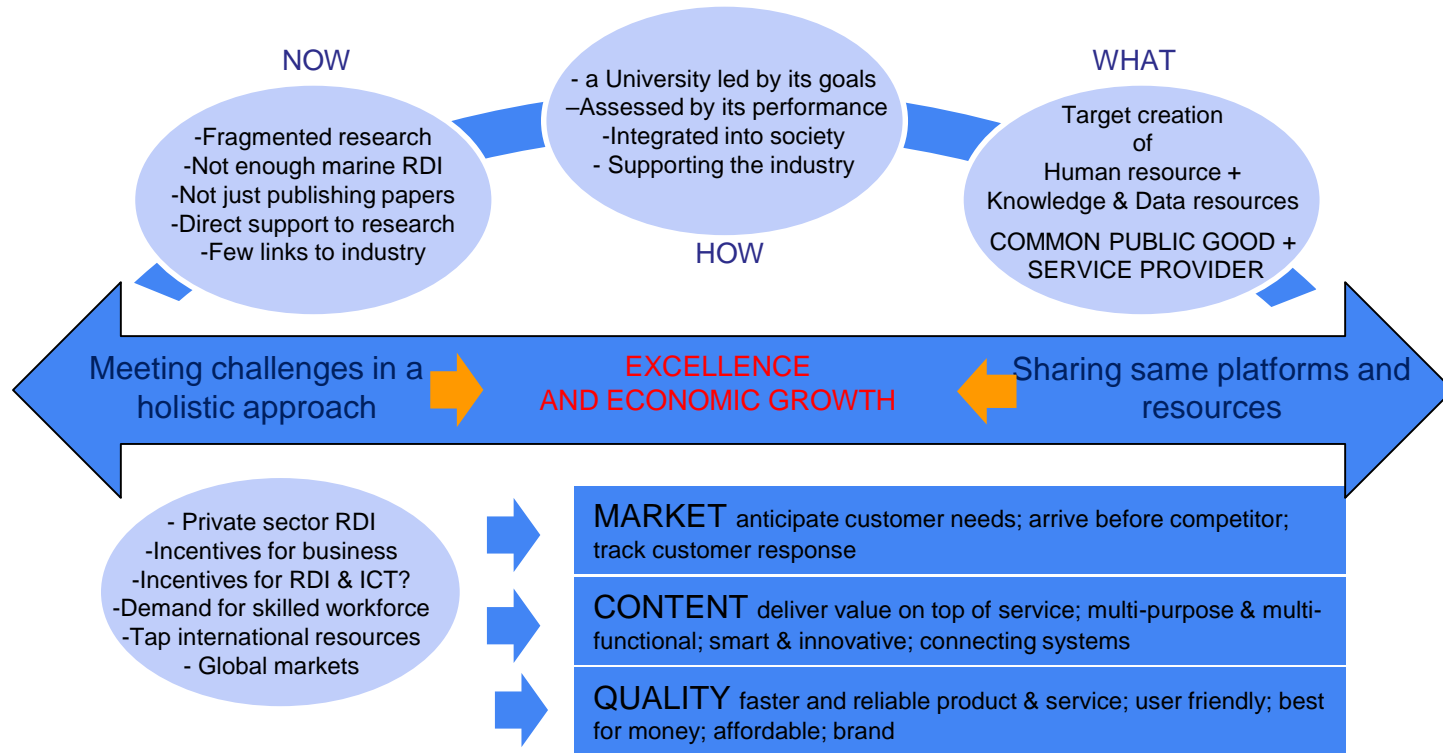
NOW

-Fragmented research
-Not enough marine RDI
-Not just publishing papers
-Direct support to research
-Few links to industry

- a University led by its goals
–Assessed by its performance
-Integrated into society
- Supporting the industry

HOW

WHAT

Target creation
of
Human resource +
Knowledge & Data resources
COMMON PUBLIC GOOD +
SERVICE PROVIDER

Meeting challenges in a holistic approach

EXCELLENCE
AND ECONOMIC GROWTH

Sharing same platforms and resources

- Private sector RDI
-Incentives for business
-Incentives for RDI & ICT?
-Demand for skilled workforce
-Tap international resources
- Global markets

MARKET anticipate customer needs; arrive before competitor; track customer response

CONTENT deliver value on top of service; multi-purpose & multi-functional; smart & innovative; connecting systems

QUALITY faster and reliable product & service; user friendly; best for money; affordable; brand